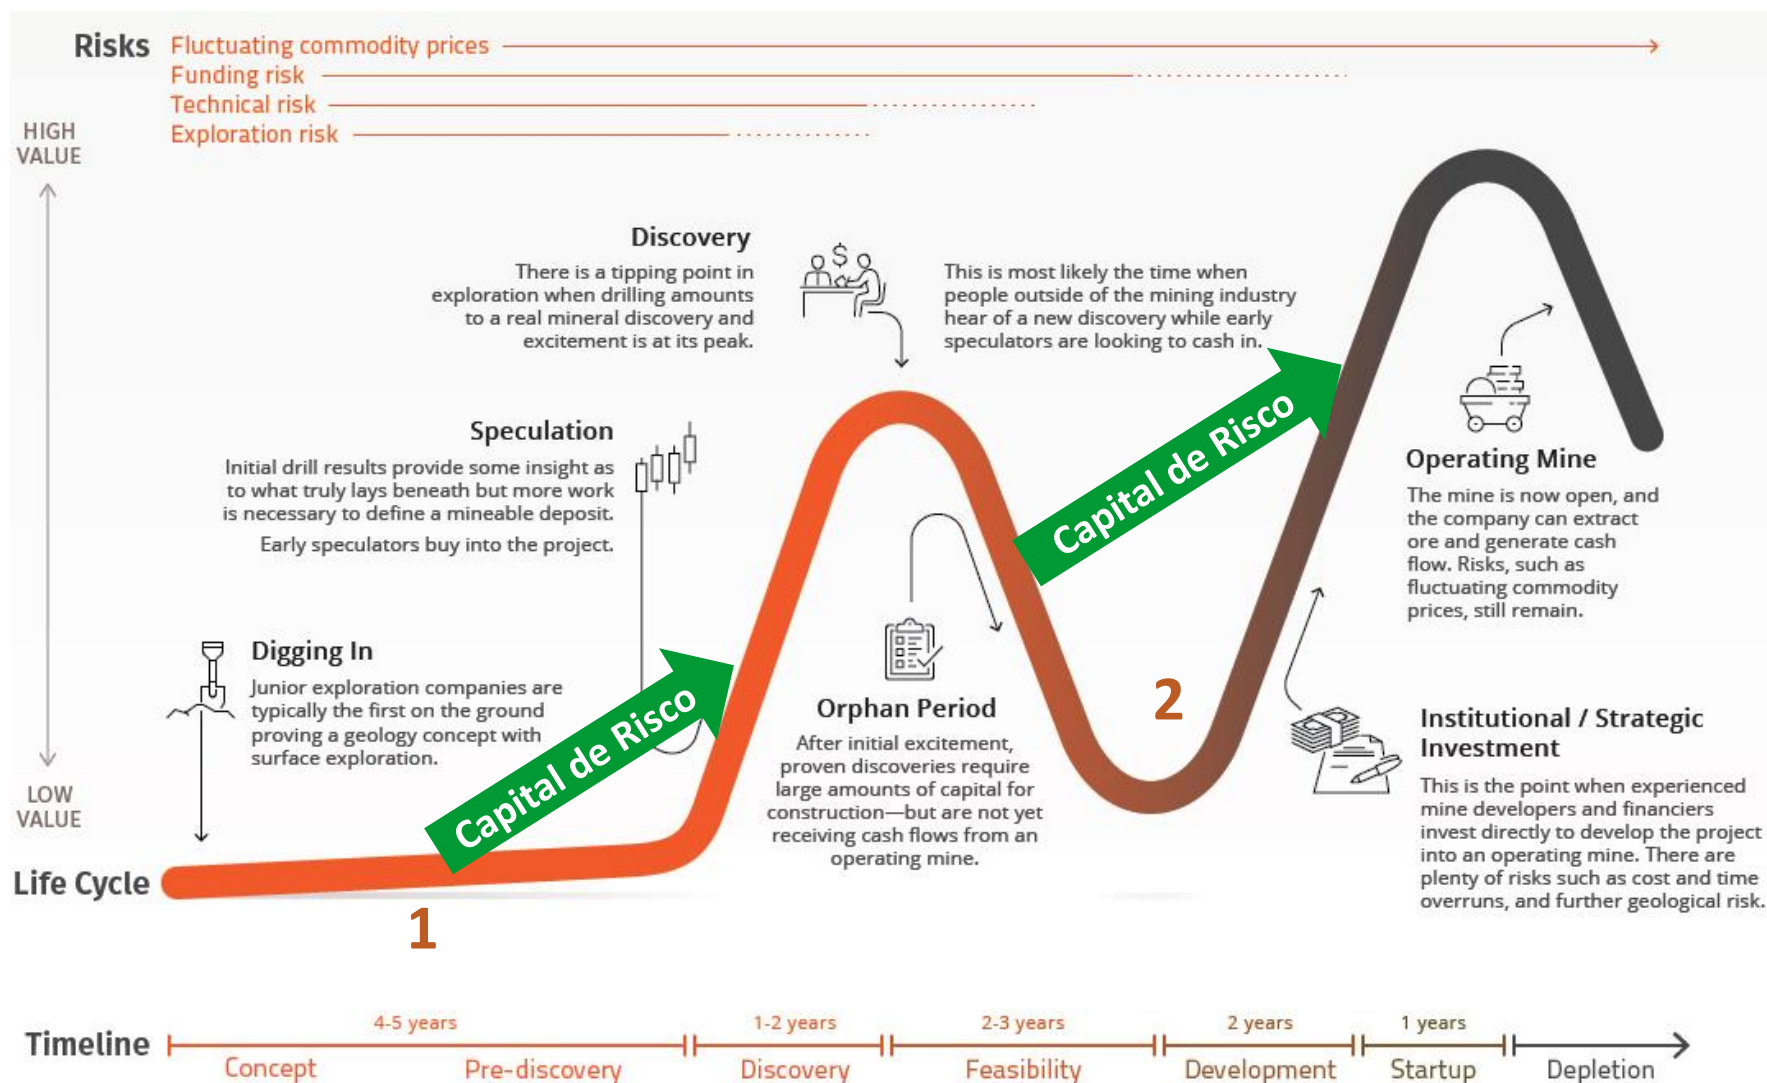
Risks
Fluctuating commodity prices
Funding risk
Technical risk
Exploration risk

HIGH VALUE

LOW VALUE

Discovery
There is a tipping point in exploration when drilling amounts to a real mineral discovery and excitement is at its peak.

This is most likely the time when people outside of the mining industry hear of a new discovery while early speculators are looking to cash in.

Speculation
Initial drill results provide some insight as to what truly lays beneath but more work is necessary to define a mineable deposit.

Early speculators buy into the project.

Operating Mine
The mine is now open, and the company can extract ore and generate cash flow. Risks, such as fluctuating commodity prices, still remain.

Capital de Risco

Digging In
Junior exploration companies are typically the first on the ground proving a geology concept with surface exploration.

Capital de Risco

Orphan Period
After initial excitement, proven discoveries require large amounts of capital for construction—but are not yet receiving cash flows from an operating mine.

2

Institutional / Strategic Investment
This is the point when experienced mine developers and financiers invest directly to develop the project into an operating mine. There are plenty of risks such as cost and time overruns, and further geological risk.

Life Cycle

1

Timeline
4-5 years
Concept
Pre-discovery
1-2 years
Discovery
2-3 years
Feasibility
2 years
Development
1 years
Startup
Depletion